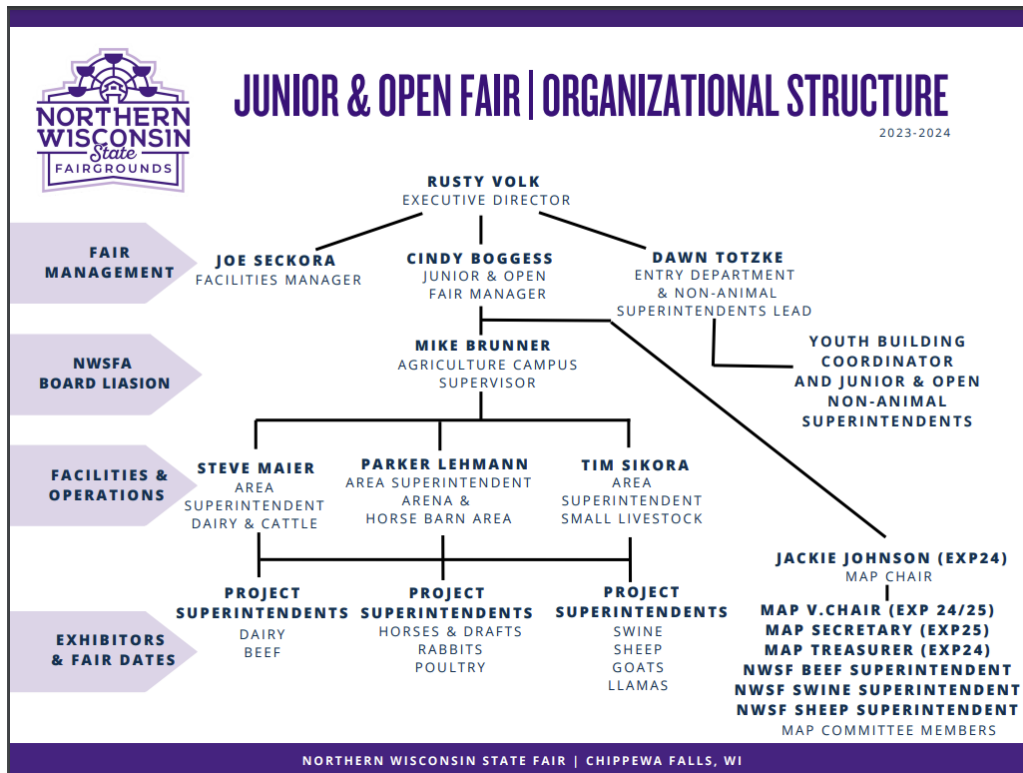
NORTHERN WISCONSIN State FAIRGROUNDS

JUNIOR & OPEN FAIR | ORGANIZATIONAL STRUCTURE

2023-2024

FAIR MANAGEMENT

NWSFA BOARD LIASION

FACILITIES & OPERATIONS

EXHIBITORS & FAIR DATES

RUSTY VOLK
EXECUTIVE DIRECTOR

JOE SECKORA
FACILITIES MANAGER

CINDY BOGGESS
JUNIOR & OPEN FAIR MANAGER

DAWN TOTZKE
ENTRY DEPARTMENT & NON-ANIMAL SUPERINTENDENTS LEAD

YOUTH BUILDING COORDINATOR AND JUNIOR & OPEN NON-ANIMAL SUPERINTENDENTS

MIKE BRUNNER
AGRICULTURE CAMPUS SUPERVISOR

STEVE MAIER
AREA SUPERINTENDENT DAIRY & CATTLE

PARKER LEHMANN
AREA SUPERINTENDENT ARENA & HORSE BARN AREA

TIM SIKORA
AREA SUPERINTENDENT SMALL LIVESTOCK

PROJECT SUPERINTENDENTS
DAIRY
BEEF

PROJECT SUPERINTENDENTS
HORSES & DRAFTS
RABBITS
POULTRY

PROJECT SUPERINTENDENTS
SWINE
SHEEP
GOATS
LLAMAS

JACKIE JOHNSON (EXP24)
MAP CHAIR

MAP V.CHAIR (EXP 24/25)
MAP SECRETARY (EXP25)
MAP TREASURER (EXP24)
NWSF BEEF SUPERINTENDENT
NWSF SWINE SUPERINTENDENT
NWSF SHEEP SUPERINTENDENT
MAP COMMITTEE MEMBERS

NORTHERN WISCONSIN STATE FAIR | CHIPPEWA FALLS, WI